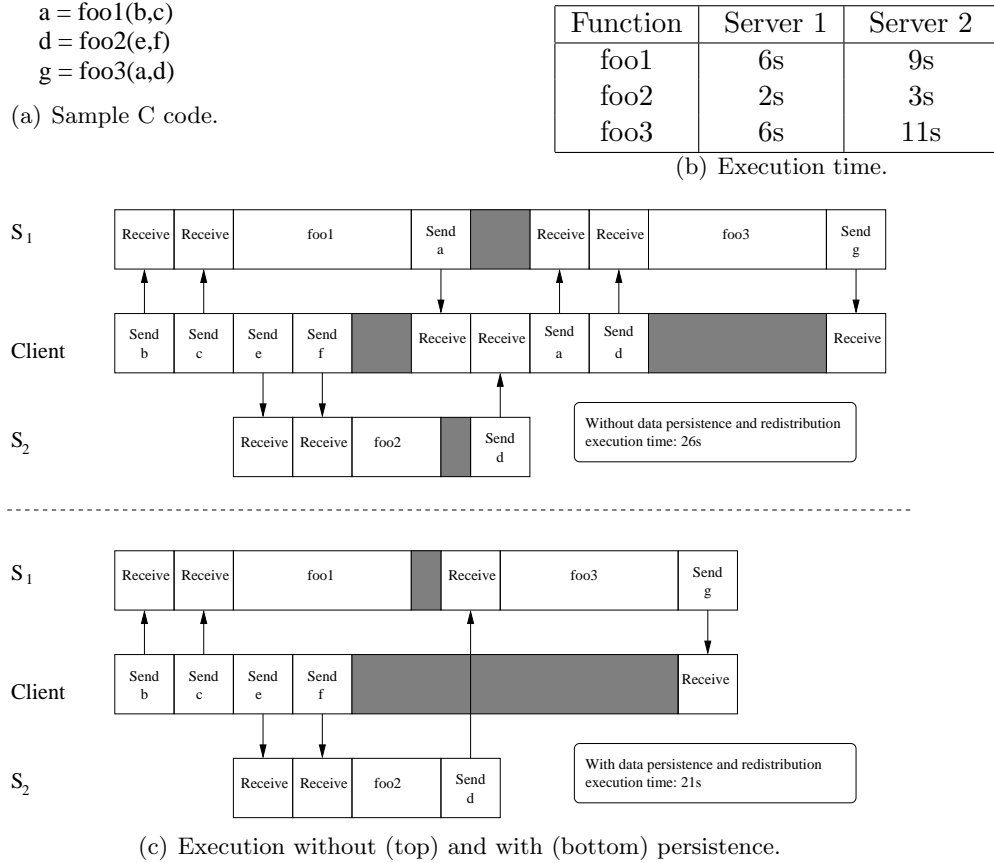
a = foo1(b,c)
d = foo2(e,f)
g = foo3(a,d)

(a) Sample C code.

| Function | Server 1 | Server 2 |
|---|---|---|
| foo1 | 6s | 9s |
| foo2 | 2s | 3s |
| foo3 | 6s | 11s |

(b) Execution time.

$S_1$
Receive Receive foo1 Send a Receive Receive foo3 Send g

Client
Send b Send c Send e Send f Receive Receive Send a Send d Receive

$S_2$
Receive Receive foo2 Send d

Without data persistence and redistribution
execution time: 26s

$S_1$
Receive Receive foo1 Receive foo3 Send g

Client
Send b Send c Send e Send f Receive

$S_2$
Receive Receive foo2 Send d

With data persistence and redistribution
execution time: 21s

(c) Execution without (top) and with (bottom) persistence.